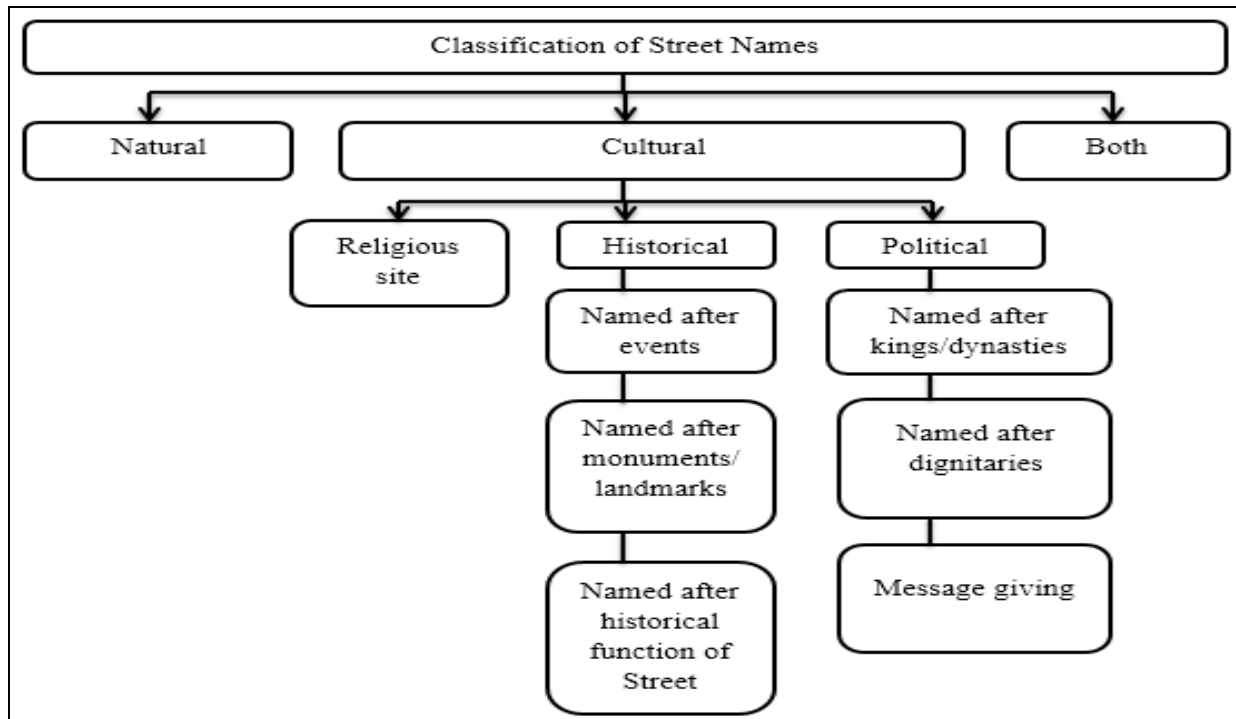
Classification of Street Names

Natural

Cultural

Both

Religious site

Historical

Political

Named after events

Named after monuments/ landmarks

Named after historical function of Street

Named after kings/dynasties

Named after dignitaries

Message giving